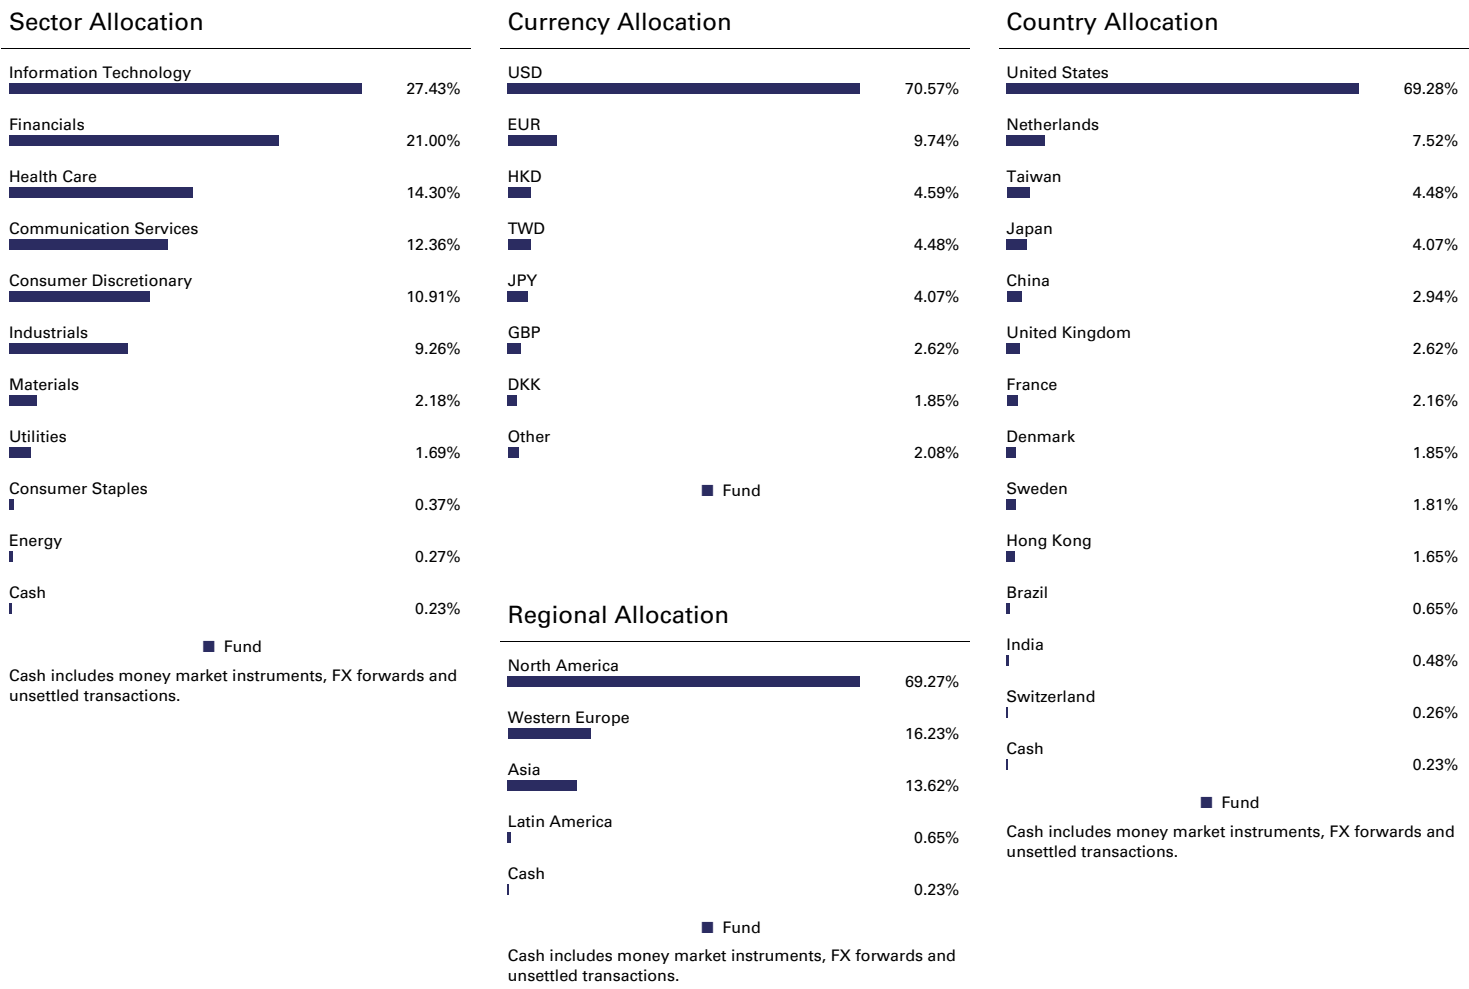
Sector Allocation

Information Technology 27.43%
Financials 21.00%
Health Care 14.30%
Communication Services 12.36%
Consumer Discretionary 10.91%
Industrials 9.26%
Materials 2.18%
Utilities 1.69%
Consumer Staples 0.37%
Energy 0.27%
Cash 0.23%

Fund

Cash includes money market instruments, FX forwards and unsettled transactions.

Currency Allocation

USD 70.57%
EUR 9.74%
HKD 4.59%
TWD 4.48%
JPY 4.07%
GBP 2.62%
DKK 1.85%
Other 2.08%

Fund

Regional Allocation

North America 69.27%
Western Europe 16.23%
Asia 13.62%
Latin America 0.65%
Cash 0.23%

Fund

Cash includes money market instruments, FX forwards and unsettled transactions.

Country Allocation

United States 69.28%
Netherlands 7.52%
Taiwan 4.48%
Japan 4.07%
China 2.94%
United Kingdom 2.62%
France 2.16%
Denmark 1.85%
Sweden 1.81%
Hong Kong 1.65%
Brazil 0.65%
India 0.48%
Switzerland 0.26%
Cash 0.23%

Fund

Cash includes money market instruments, FX forwards and unsettled transactions.